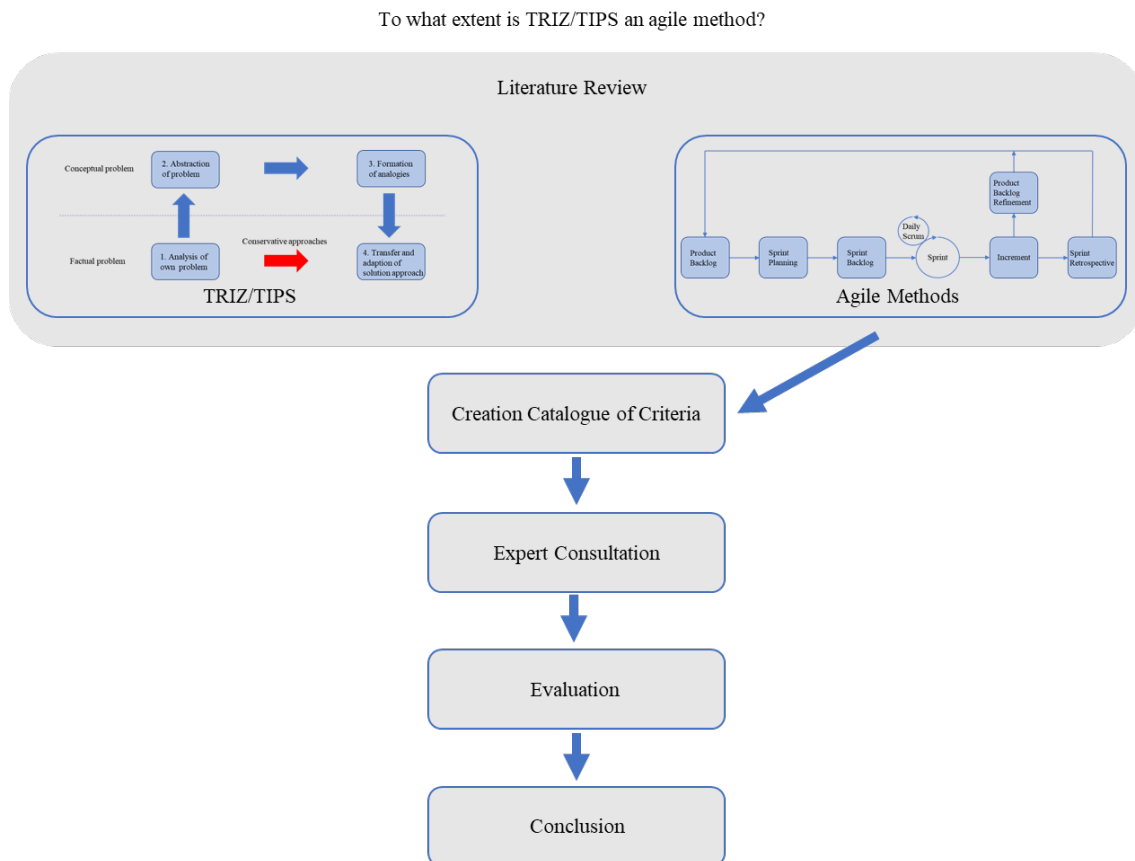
To what extent is TRIZ/TIPS an agile method?

Literature Review

Conceptual problem

2. Abstraction of problem

3. Formation of analogies

Factual problem

1. Analysis of own problem

Conservative approaches

4. Transfer and adaption of solution approach

TRIZ/TIPS

Product Backlog Refinement

Daily Scrum

Product Backlog

Sprint Planning

Sprint Backlog

Sprint

Increment

Sprint Retrospective

Agile Methods

Creation Catalogue of Criteria

Expert Consultation

Evaluation

Conclusion